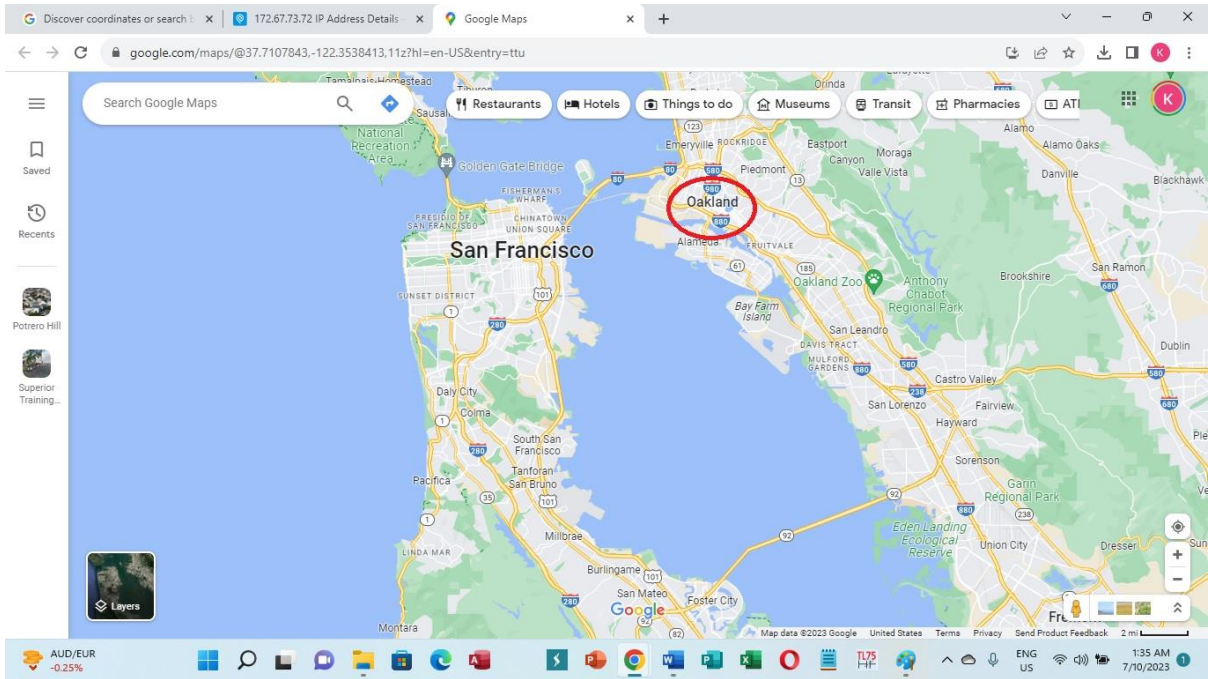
Discover coordinates or search b ×
172.67.73.72 IP Address Details ×
Google Maps ×
+

google.com/maps/@37.7107843,-122.3538413,11z?hl=en-US&entry=ttu

K

Search Google Maps

Restaurants
Hotels
Things to do
Museums
Transit
Pharmacies
ATI

Saved
Recents
Potrero Hill
Superior Training...

Tamalpais-Homestead
Sausal
National Recreation Area
Golden Gate Bridge
FISHERMAN'S WHARF
PRESIDIO OF SAN FRANCISCO
CHINATOWN
UNION SQUARE
San Francisco
SUNSET DISTRICT
Daly City
Colma
South San Francisco
Tanforan
San Bruno
Pacifica
Millbrae
LINDA MAR
Burlingame
San Mateo
Foster City
Montara
Orinda
Lafayette
Emeryville
ROCKRIDGE
Piedmont
Oakland
Alameda
FRUITVALE
Bay Farm Island
Oakland Zoo
Anthony Chabot Regional Park
San Leandro
DAVIS TRACT
MULFORD GARDENS
Castro Valley
San Lorenzo
Fairview
Hayward
Sorenson
Garin Regional Park
Eden Landing Ecological Reserve
Union City
Eastport
Canyon
Moraga
Valle Vista
Alamo
Alamo Oaks
Danville
Blackhawk
Brookshire
San Ramon
Dublin
Dresser
Fre
Ple
Ve

Layers

Map data ©2023 Google  United States  Terms  Privacy  Send Product Feedback  2 mi

AUD/EUR
-0.25%
ENG US
1:35 AM
7/10/2023